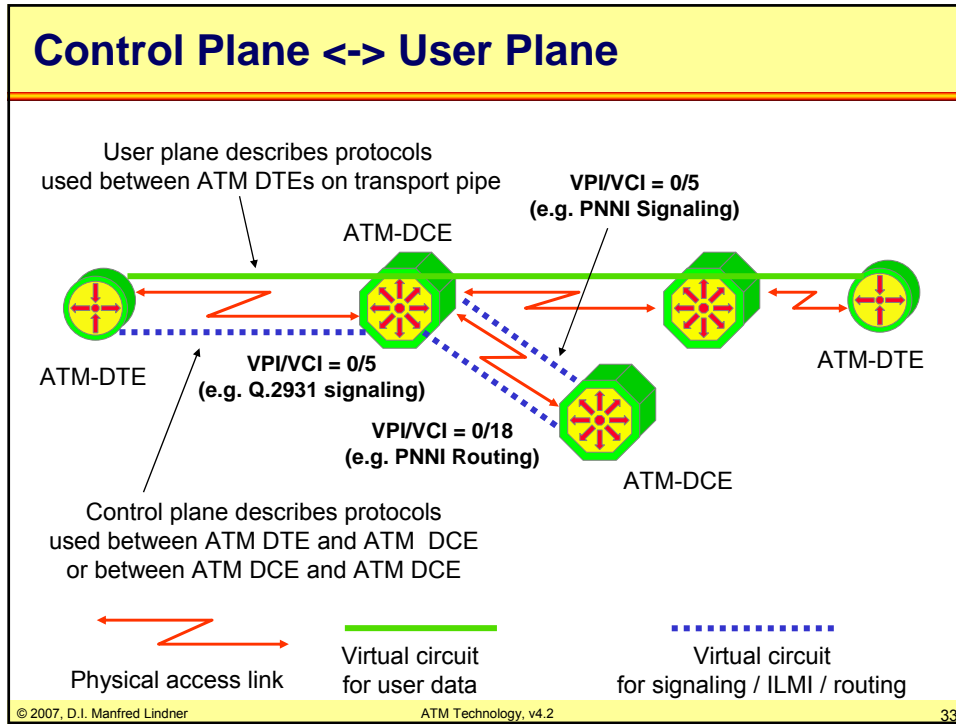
Control Plane <-> User Plane

User plane describes protocols used between ATM DTEs on transport pipe

VPI/VCI = 0/5
(e.g. PNNI Signaling)

ATM-DCE

ATM-DTE

ATM-DTE

VPI/VCI = 0/5
(e.g. Q.2931 signaling)

VPI/VCI = 0/18
(e.g. PNNI Routing)

ATM-DCE

Control plane describes protocols used between ATM DTE and ATM DCE or between ATM DCE and ATM DCE

Physical access link

Virtual circuit for user data

Virtual circuit for signaling / ILMI / routing

© 2007, D.I. Manfred Lindner

ATM Technology, v4.2

33